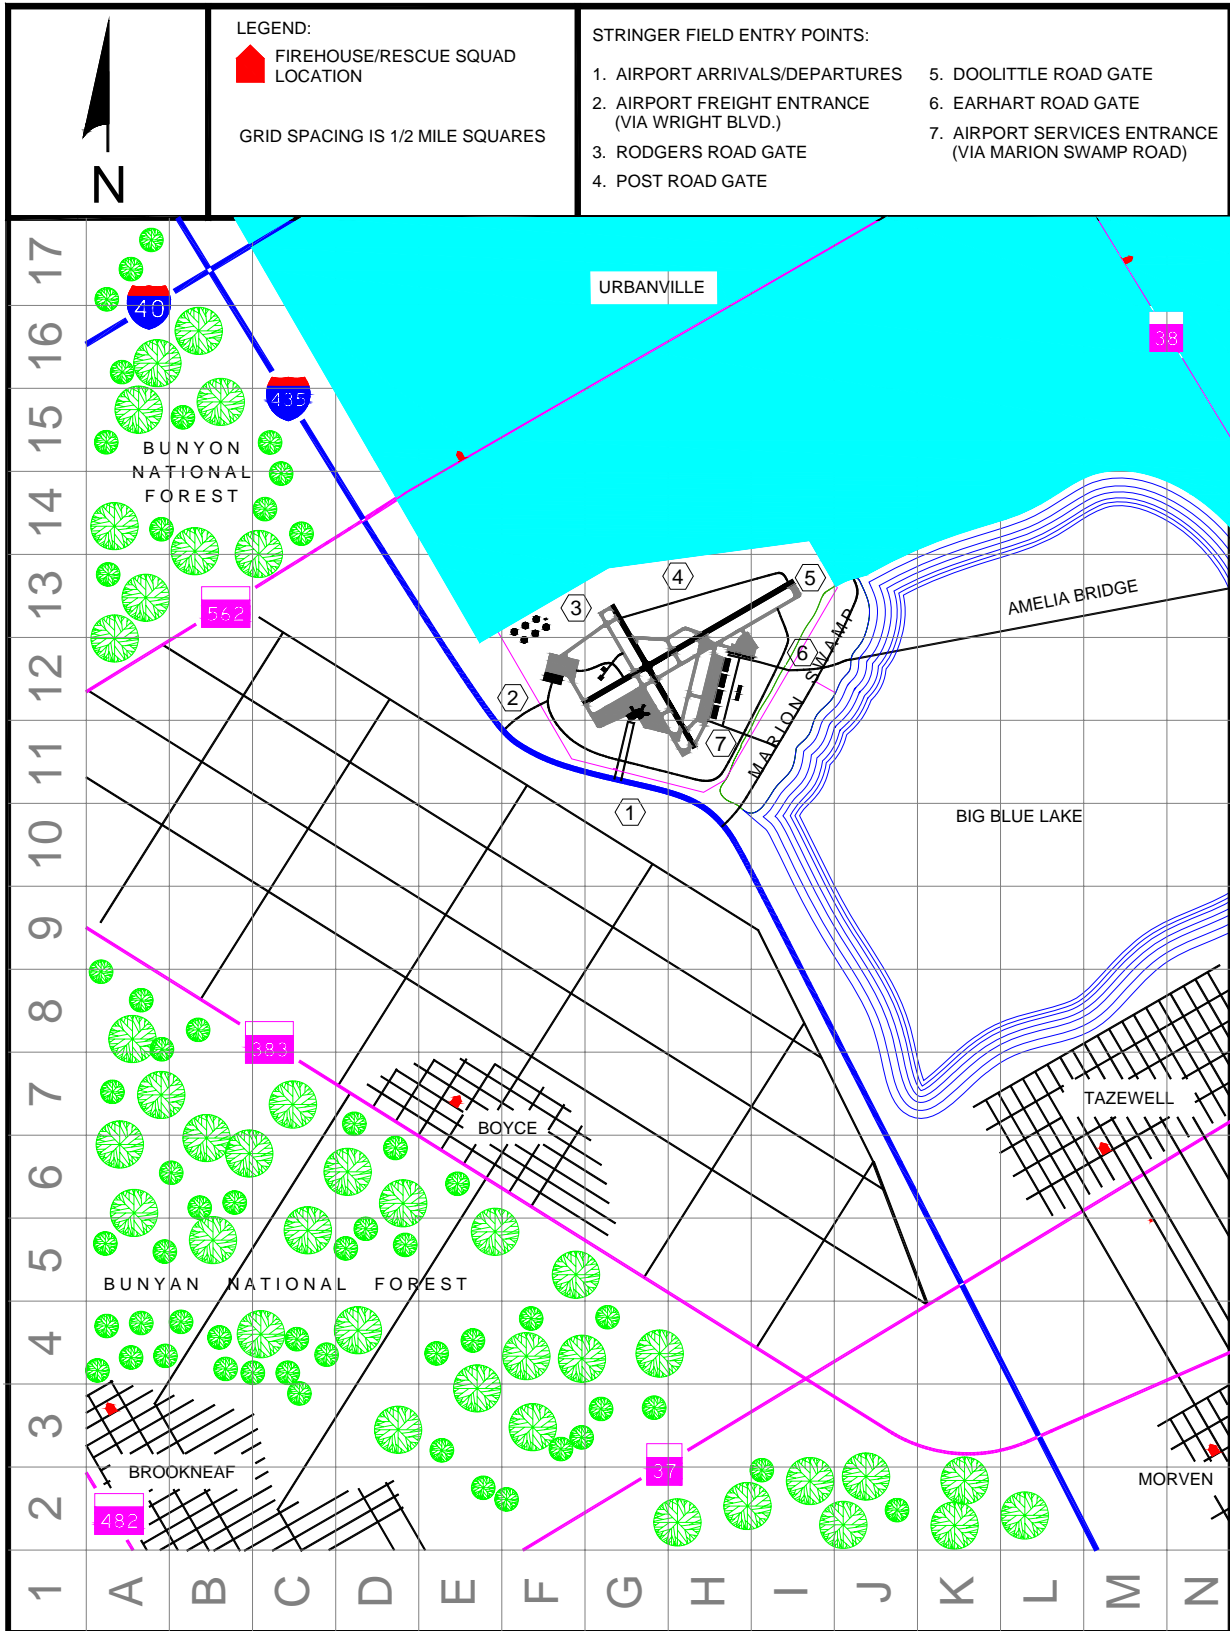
N

LEGEND:
FIREHOUSE/RESCUE SQUAD LOCATION

GRID SPACING IS 1/2 MILE SQUARES

STRINGER FIELD ENTRY POINTS:

1. AIRPORT ARRIVALS/DEPARTURES
2. AIRPORT FREIGHT ENTRANCE (VIA WRIGHT BLVD.)
3. RODGERS ROAD GATE
4. POST ROAD GATE

5. DOOLITTLE ROAD GATE
6. EARHART ROAD GATE
7. AIRPORT SERVICES ENTRANCE (VIA MARION SWAMP ROAD)

17
16
15
14
13
12
11
10
9
8
7
6
5
4
3
2
1

40
435
URBANVILLE
38
BUNYON NATIONAL FOREST
562
4
5
3
AMELIA BRIDGE
6
2
MARION SWAMP
7
1
BIG BLUE LAKE
383
TAZEWELL
BOYCE
BUNYAN NATIONAL FOREST
BROOKNEAF
37
MORVEN
482

A B C D E F G H I J K L M N